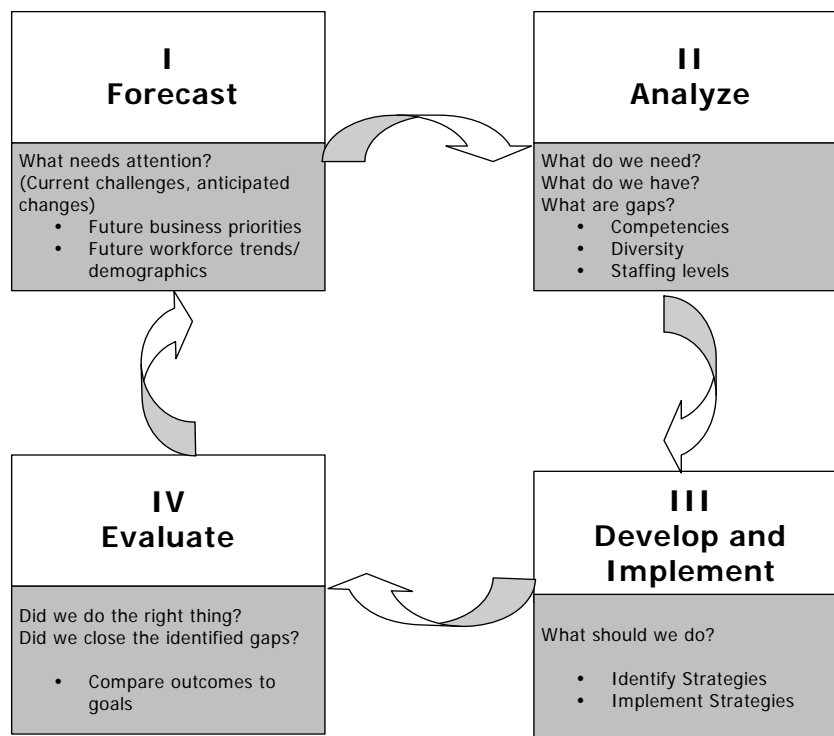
I
Forecast

What needs attention?
(Current challenges, anticipated changes)
- Future business priorities
- Future workforce trends/ demographics

II
Analyze

What do we need?
What do we have?
What are gaps?
- Competencies
- Diversity
- Staffing levels

III
Develop and Implement

What should we do?
- Identify Strategies
- Implement Strategies

IV
Evaluate

Did we do the right thing?
Did we close the identified gaps?
- Compare outcomes to goals